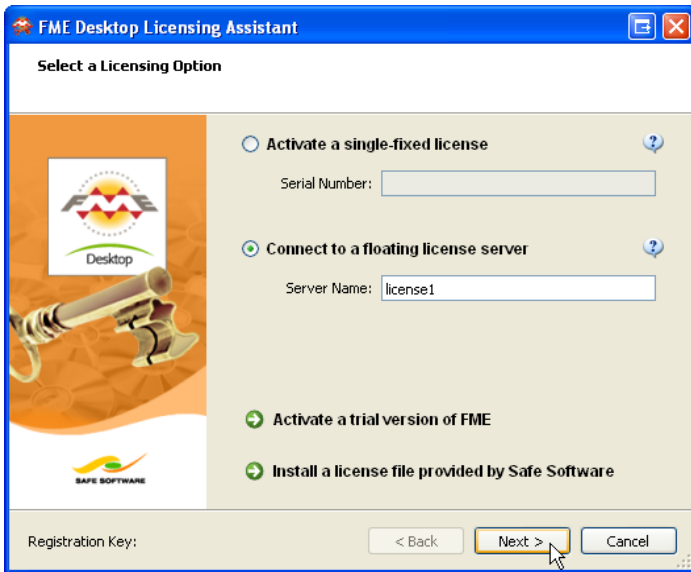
FME Desktop Licensing Assistant

Select a Licensing Option

FME

Desktop

Activate a single-fixed license

Serial Number:

Connect to a floating license server

Server Name: license1

Activate a trial version of FME

Install a license file provided by Safe Software

SAFE SOFTWARE

Registration Key:

< Back

Next >

Cancel